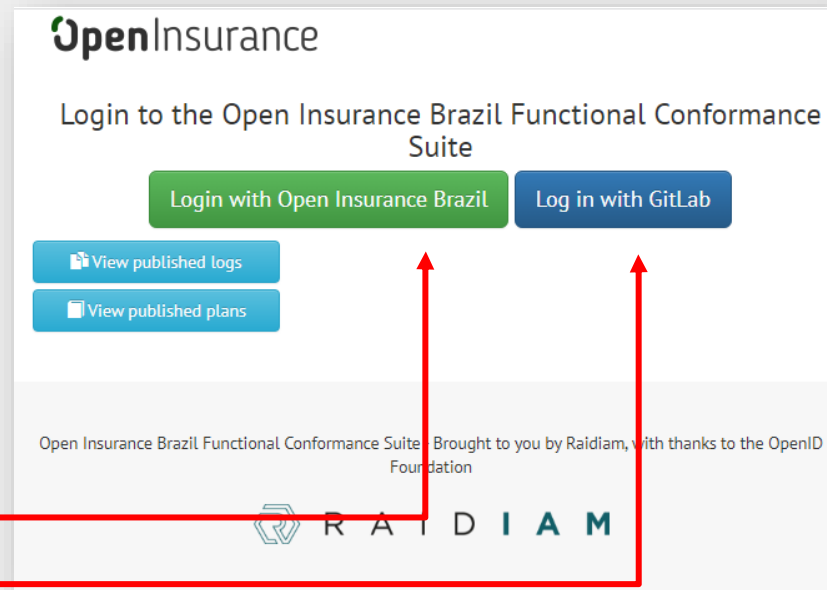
OpenInsurance

Login to the Open Insurance Brazil Functional Conformance Suite

Login with Open Insurance Brazil

Log in with GitLab

View published logs

View published plans

Open Insurance Brazil Functional Conformance Suite. Brought to you by Raidiam, with thanks to the OpenID Foundation

RAIDIAM